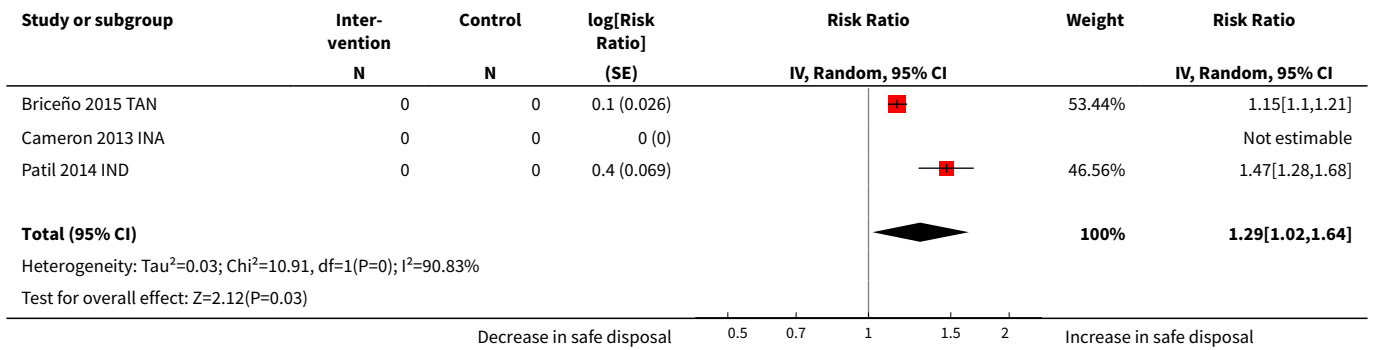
| Study or subgroup | Intervention | Control | log[Risk Ratio] | Risk Ratio | Weight | Risk Ratio |
|---|---|---|---|---|---|---|
| | N | N | (SE) | IV, Random, 95% CI | | IV, Random, 95% CI |
| Briceño 2015 TAN | 0 | 0 | 0.1 (0.026) | | 53.44% | 1.15[1.1,1.21] |
| Cameron 2013 INA | 0 | 0 | 0 (0) | | | Not estimable |
| Patil 2014 IND | 0 | 0 | 0.4 (0.069) | | 46.56% | 1.47[1.28,1.68] |
| **Total (95% CI)** | | | | | **100%** | **1.29[1.02,1.64]** |

Heterogeneity: Tau$^2$=0.03; Chi$^2$=10.91, df=1(P=0); I$^2$=90.83%

Test for overall effect: Z=2.12(P=0.03)

Decrease in safe disposal 0.5 0.7 1 1.5 2 Increase in safe disposal